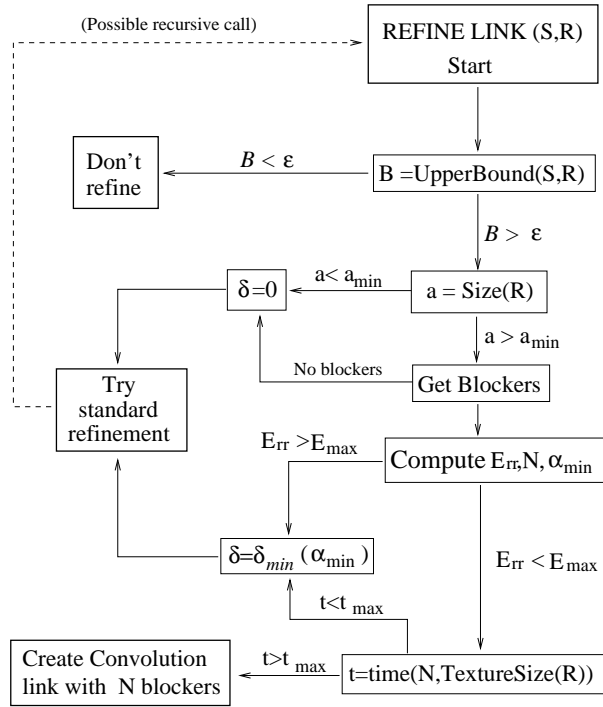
(Possible recursive call)

REFINE LINK (S,R)
Start

Don't refine

$B < \varepsilon$

B =UpperBound(S,R)

$B > \varepsilon$

$\delta=0$

$a < a_{min}$

a = Size(R)

$a > a_{min}$

No blockers

Get Blockers

Try standard refinement

$E_{rr} > E_{max}$

Compute $E_{rr}$,N, $\alpha_{min}$

$\delta=\delta_{min}(\alpha_{min})$

$E_{rr} < E_{max}$

$t<t_{max}$

Create Convolution link with N blockers

$t>t_{max}$

t=time(N,TextureSize(R))